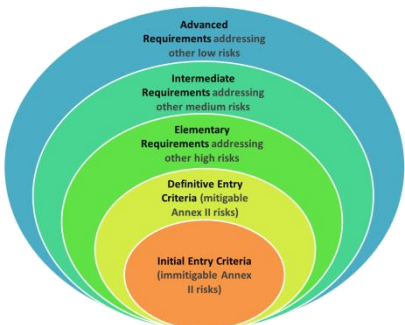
Advanced Requirements addressing other low risks

Intermediate Requirements addressing other medium risks

Elementary Requirements addressing other high risks

Definitive Entry Criteria (mitigable Annex II risks)

Initial Entry Criteria (immitigable Annex II risks)